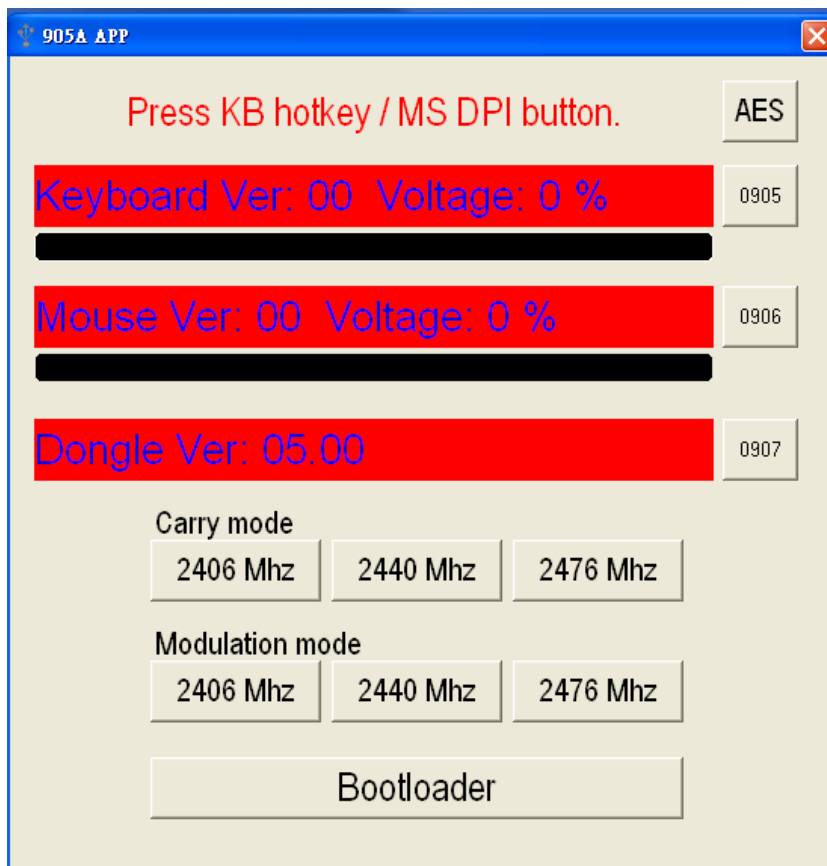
905A APP

Press KB hotkey / MS DPI button.

AES

Keyboard Ver: 00 Voltage: 0 %

0905

Mouse Ver: 00 Voltage: 0 %

0906

Dongle Ver: 05.00

0907

Carry mode

2406 Mhz
2440 Mhz
2476 Mhz

Modulation mode

2406 Mhz
2440 Mhz
2476 Mhz

Bootloader